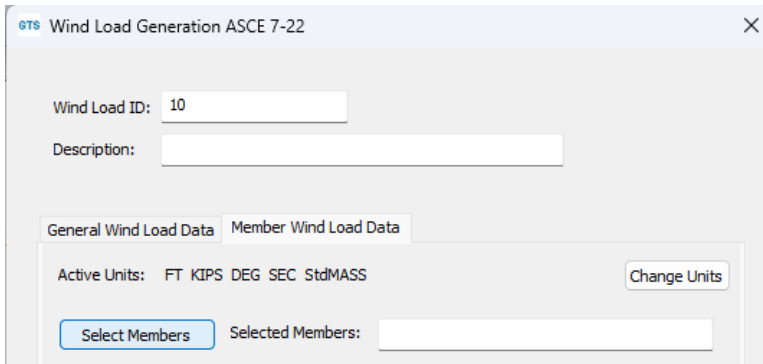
GTS Wind Load Generation ASCE 7-22

Wind Load ID: 10

Description:

General Wind Load Data | Member Wind Load Data

Active Units: FT KIPS DEG SEC StdMASS

Change Units

Select Members

Selected Members: